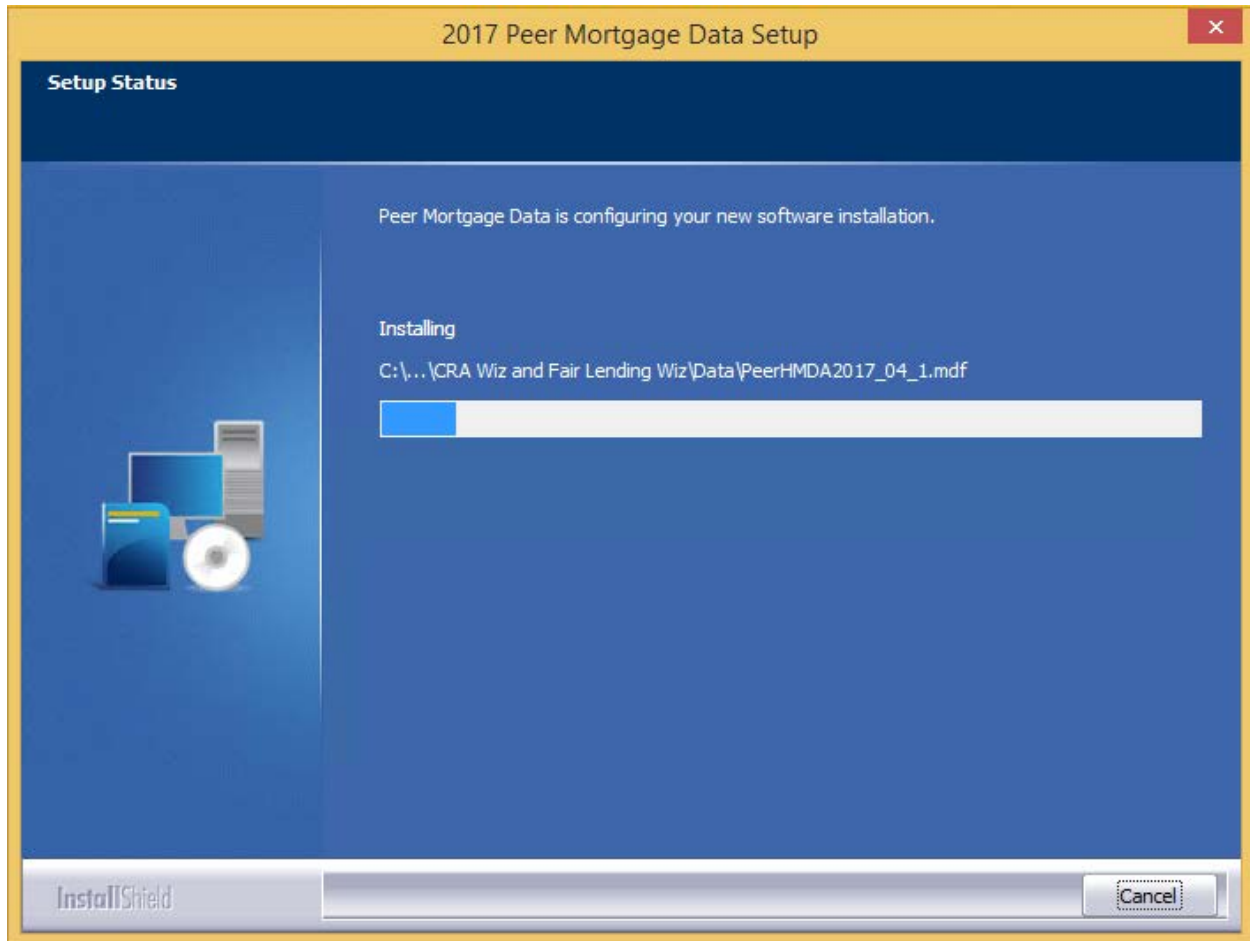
2017 Peer Mortgage Data Setup

Setup Status

Peer Mortgage Data is configuring your new software installation.

Installing

C:\...\CRA Wiz and Fair Lending Wiz\Data\PeerHMDA2017_04_1.mdf

InstallShield

Cancel